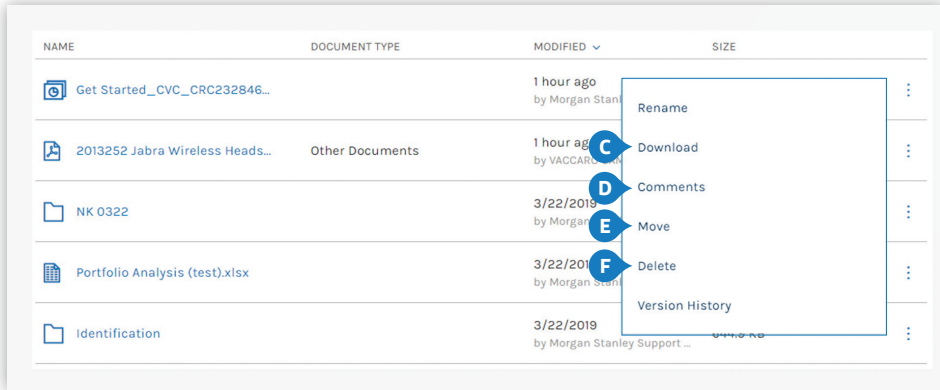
| NAME | DOCUMENT TYPE | MODIFIED | SIZE |
|---|---|---|---|
| Get Started_CVC_CRC232846... | | 1 hour ago by Morgan Stanl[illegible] | |
| 2013252 Jabra Wireless Heads... | Other Documents | 1 hour ag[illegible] by VACCAR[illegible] | |
| NK 0322 | | 3/22/2019 by Morgan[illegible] | |
| Portfolio Analysis (test).xlsx | | 3/22/201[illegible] by Morgan Stan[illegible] | |
| Identification | | 3/22/2019 by Morgan Stanley Support ... | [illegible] KB |

Rename
C Download
D Comments
E Move
F Delete
Version History